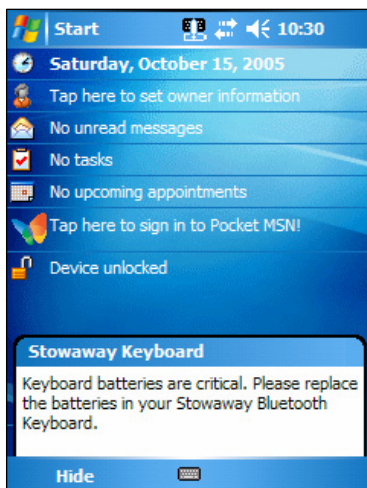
Start 10:30

Saturday, October 15, 2005

Tap here to set owner information

No unread messages

No tasks

No upcoming appointments

Tap here to sign in to Pocket MSN!

Device unlocked

Stowaway Keyboard

Keyboard batteries are critical. Please replace the batteries in your Stowaway Bluetooth Keyboard.

Hide